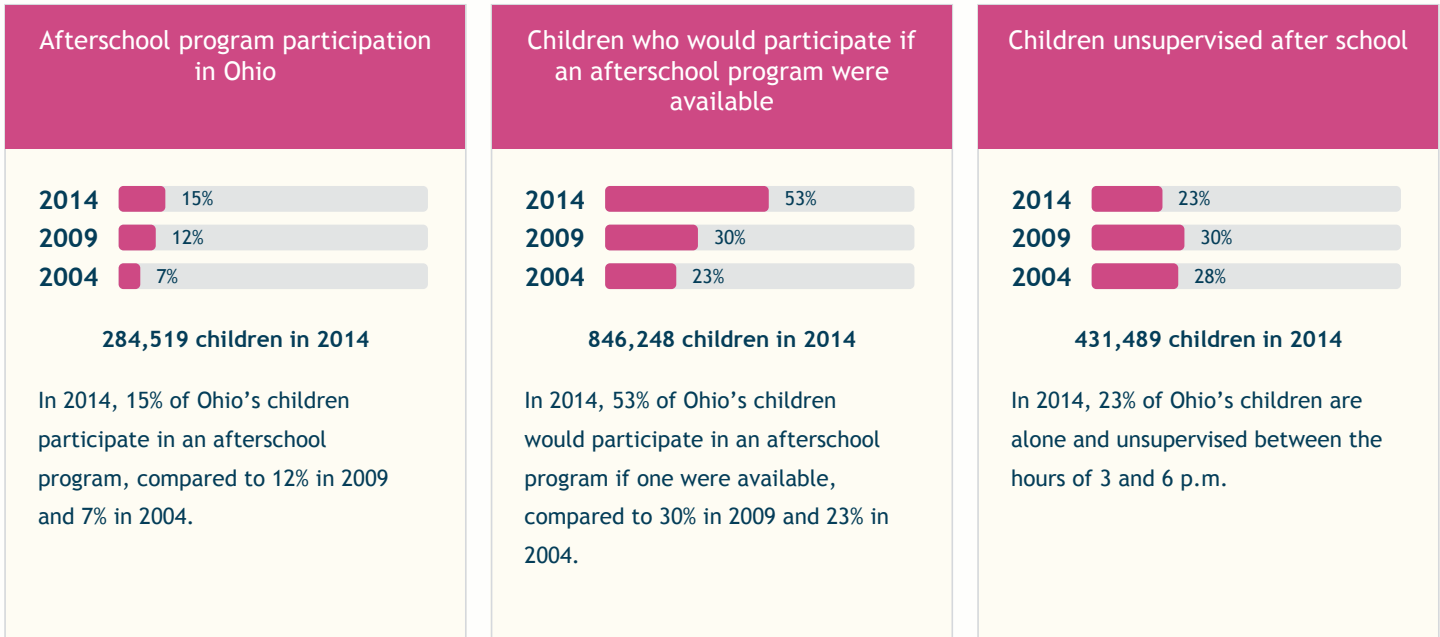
Afterschool program participation in Ohio

2014 15%
2009 12%
2004 7%

284,519 children in 2014

In 2014, 15% of Ohio’s children participate in an afterschool program, compared to 12% in 2009 and 7% in 2004.

Children who would participate if an afterschool program were available

2014 53%
2009 30%
2004 23%

846,248 children in 2014

In 2014, 53% of Ohio’s children would participate in an afterschool program if one were available, compared to 30% in 2009 and 23% in 2004.

Children unsupervised after school

2014 23%
2009 30%
2004 28%

431,489 children in 2014

In 2014, 23% of Ohio’s children are alone and unsupervised between the hours of 3 and 6 p.m.